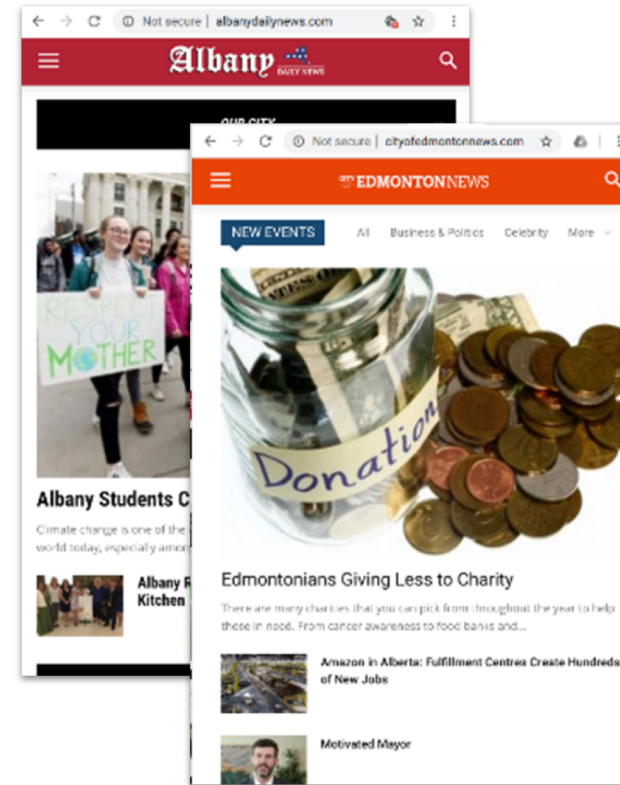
Not secure | albanydailynews.com

Albany DAILY NEWS

OUR CITY

RESPECT YOUR MOTHER

Albany Students C

Climate change is one of the world today, especially amo

Albany R Kitchen

Not secure | cityofedmontonnews.com

EDMONTONNEWS

NEW EVENTS

All Business & Politics Celebrity More

Donation

Edmontonians Giving Less to Charity

There are many charities that you can pick from throughout the year to help those in need. From cancer awareness to food banks and...

Amazon in Alberta: Fulfillment Centres Create Hundreds of New Jobs

Motivated Mayor